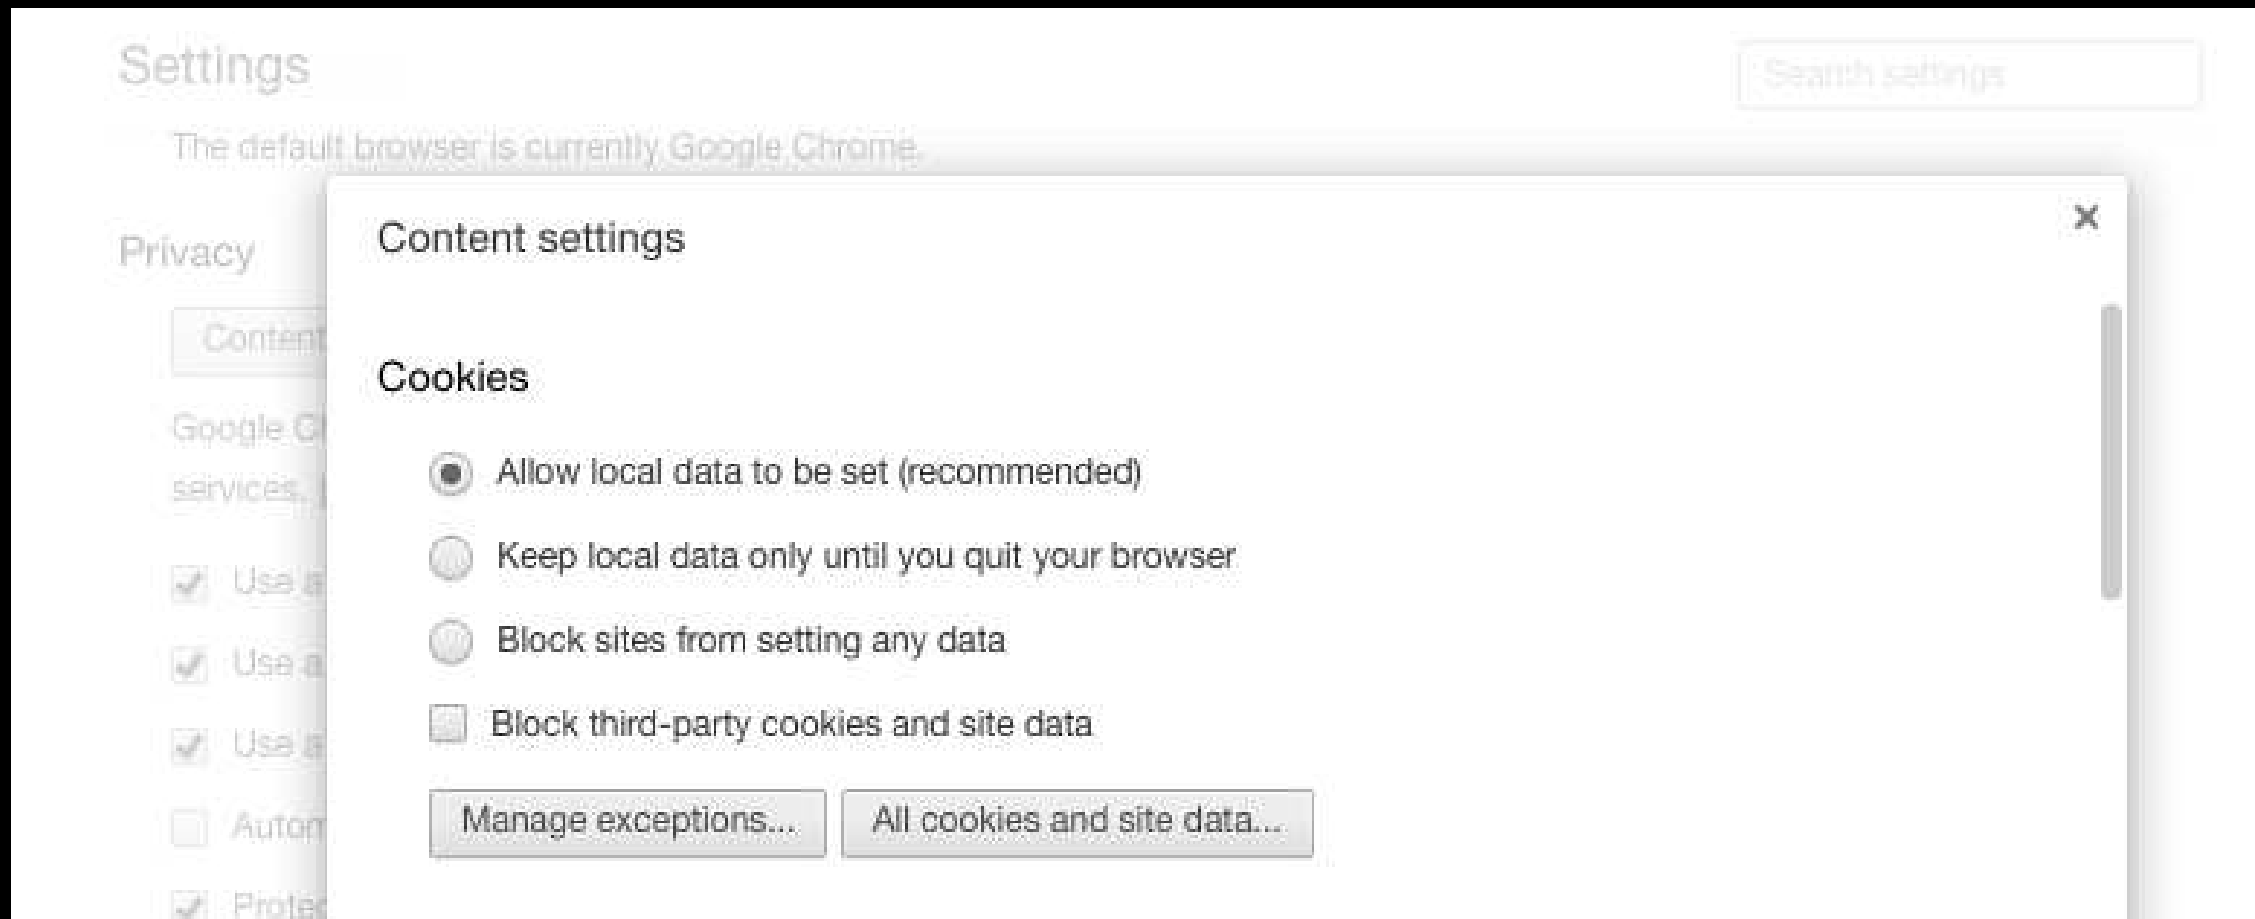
Settings

Search settings

The default browser is currently Google Chrome.

Privacy

Content

Google C

services.

Use a

Use a

Use a

Autom

Protec

Content settings

×

Cookies

Allow local data to be set (recommended)

Keep local data only until you quit your browser

Block sites from setting any data

Block third-party cookies and site data

Manage exceptions...

All cookies and site data...